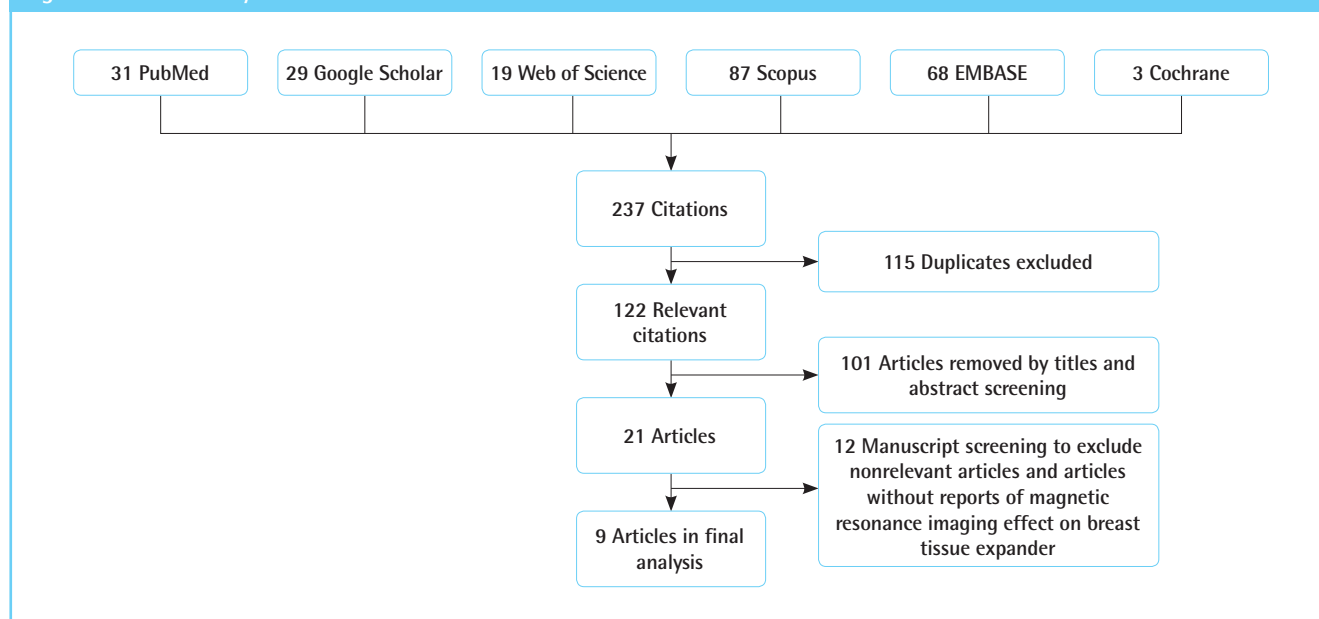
31 PubMed

29 Google Scholar

19 Web of Science

87 Scopus

68 EMBASE

3 Cochrane

237 Citations

115 Duplicates excluded

122 Relevant citations

101 Articles removed by titles and abstract screening

21 Articles

12 Manuscript screening to exclude nonrelevant articles and articles without reports of magnetic resonance imaging effect on breast tissue expander

9 Articles in final analysis